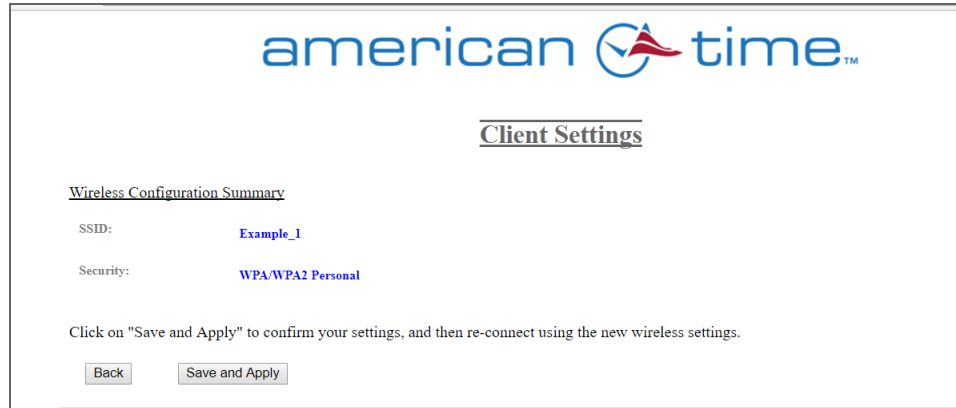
american time™

Client Settings

Wireless Configuration Summary

SSID: Example_1

Security: WPA/WPA2 Personal

Click on "Save and Apply" to confirm your settings, and then re-connect using the new wireless settings.

Back Save and Apply